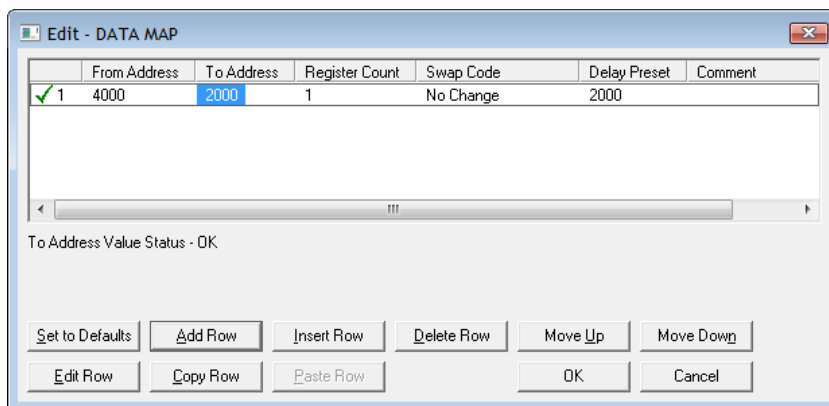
Edit - DATA MAP

|  | From Address | To Address | Register Count | Swap Code | Delay Preset | Comment |
|---|---|---|---|---|---|---|
| 1 | 4000 | 2000 | 1 | No Change | 2000 |  |

To Address Value Status - OK

Set to Defaults
Add Row
Insert Row
Delete Row
Move Up
Move Down
Edit Row
Copy Row
Paste Row
OK
Cancel